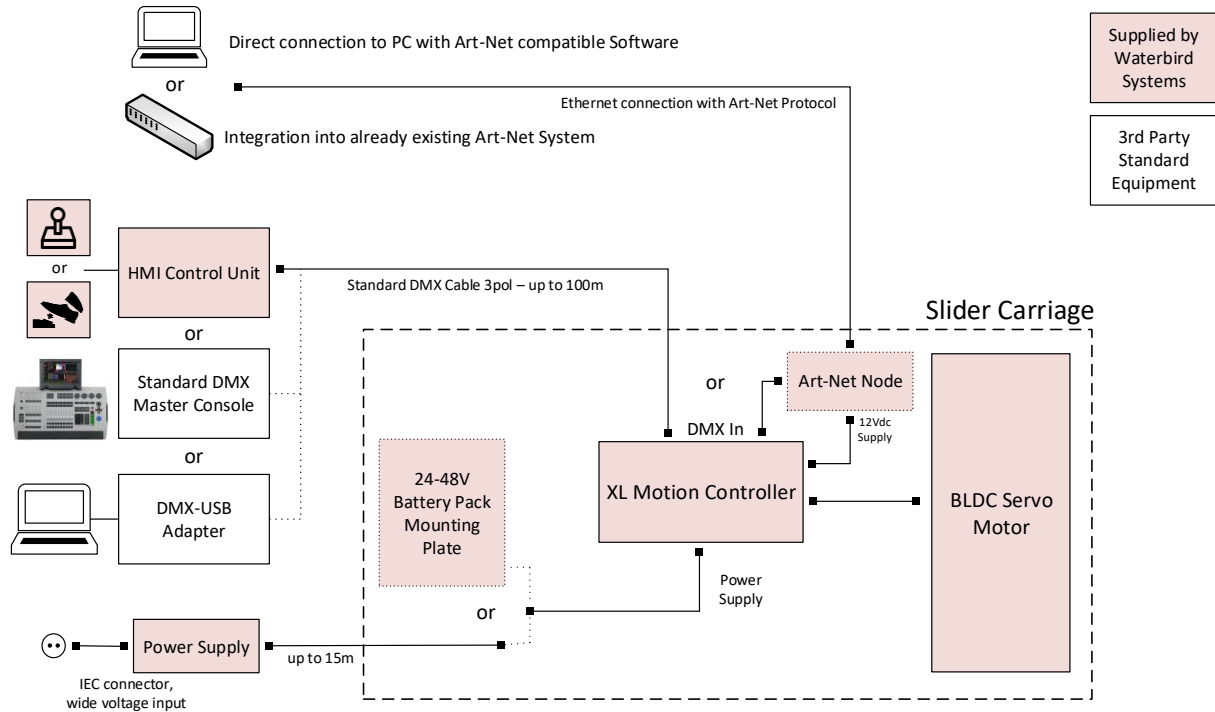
Direct connection to PC with Art-Net compatible Software

or

Integration into already existing Art-Net System

Ethernet connection with Art-Net Protocol

Supplied by Waterbird Systems

3rd Party Standard Equipment

or

HMI Control Unit

Standard DMX Cable 3pol – up to 100m

Slider Carriage

or

Standard DMX Master Console

or

DMX-USB Adapter

or

Art-Net Node

DMX In

12Vdc Supply

24-48V Battery Pack Mounting Plate

XL Motion Controller

BLDC Servo Motor

Power Supply

or

Power Supply

up to 15m

IEC connector, wide voltage input